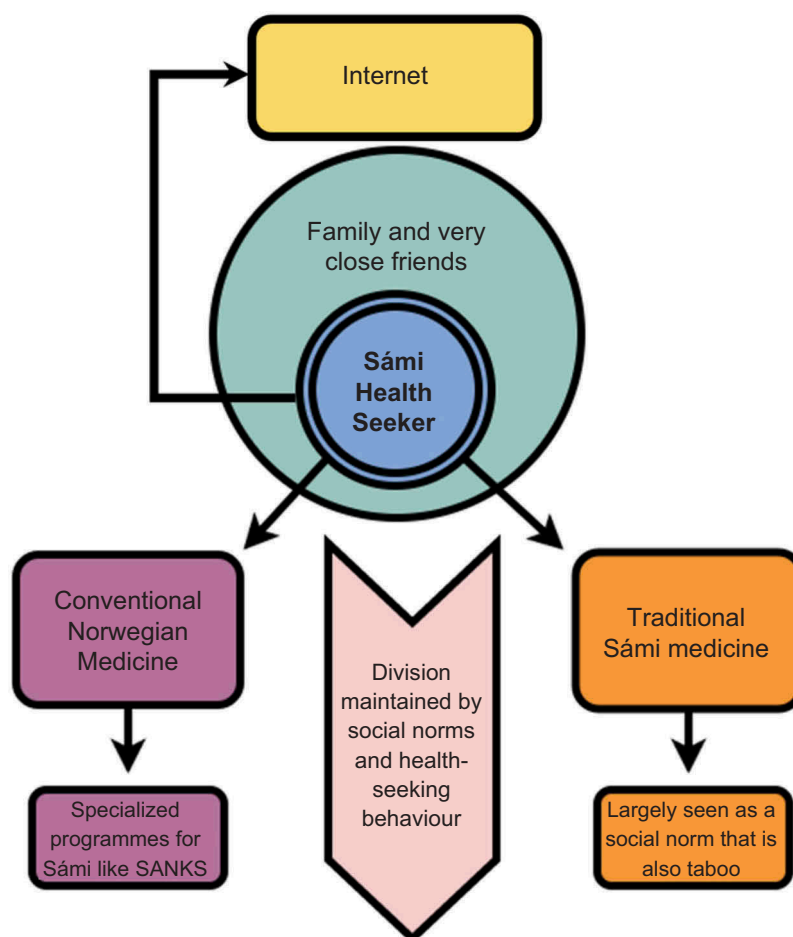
Internet

Family and very close friends

Sámi Health Seeker

Conventional Norwegian Medicine

Division maintained by social norms and health-seeking behaviour

Traditional Sámi medicine

Specialized programmes for Sámi like SANKS

Largely seen as a social norm that is also taboo